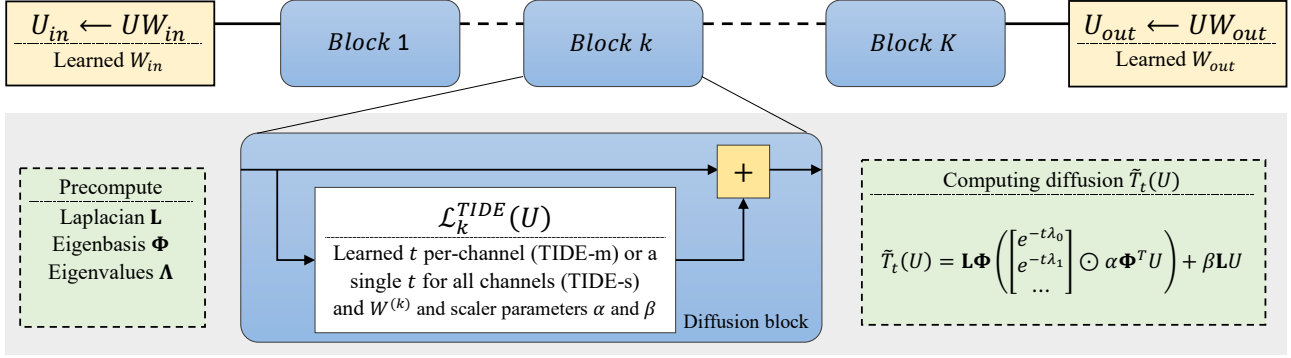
$U_{in} \leftarrow UW_{in}$

Learned $W_{in}$

$Block\ 1$

$Block\ k$

$Block\ K$

$U_{out} \leftarrow UW_{out}$

Learned $W_{out}$

Precompute

Laplacian $\mathbf{L}$

Eigenbasis $\mathbf{\Phi}$

Eigenvalues $\mathbf{\Lambda}$

$+$

$\mathcal{L}_k^{TIDE}(U)$

Learned $t$ per-channel (TIDE-m) or a single $t$ for all channels (TIDE-s) and $W^{(k)}$ and scaler parameters $\alpha$ and $\beta$

Diffusion block

Computing diffusion $\tilde{T}_t(U)$

$\tilde{T}_t(U) = \mathbf{L\Phi}\left(\begin{bmatrix} e^{-t\lambda_0} \\ e^{-t\lambda_1} \\ \dots \end{bmatrix} \odot \alpha \mathbf{\Phi}^T U\right) + \beta \mathbf{L} U$